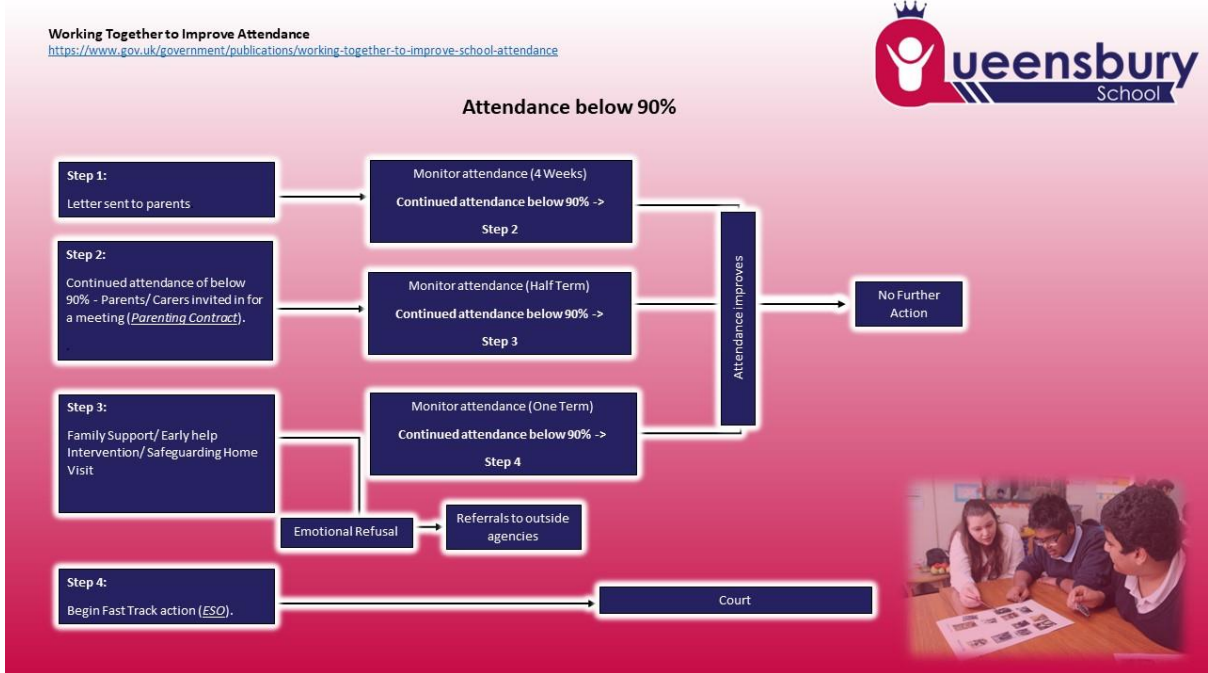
**Working Together to Improve Attendance**
https://www.gov.uk/government/publications/working-together-to-improve-school-attendance

ueensbury
School

**Attendance below 90%**

**Step 1:**
Letter sent to parents

Monitor attendance (4 Weeks)
**Continued attendance below 90% ->**
**Step 2**

**Step 2:**
Continued attendance of below 90% - Parents/ Carers invited in for a meeting (*Parenting Contract*).

Monitor attendance (Half Term)
**Continued attendance below 90% ->**
**Step 3**

Attendance improves

No Further Action

**Step 3:**
Family Support/ Early help Intervention/ Safeguarding Home Visit

Monitor attendance (One Term)
**Continued attendance below 90% ->**
**Step 4**

Emotional Refusal

Referrals to outside agencies

**Step 4:**
Begin Fast Track action (*ESO*).

Court